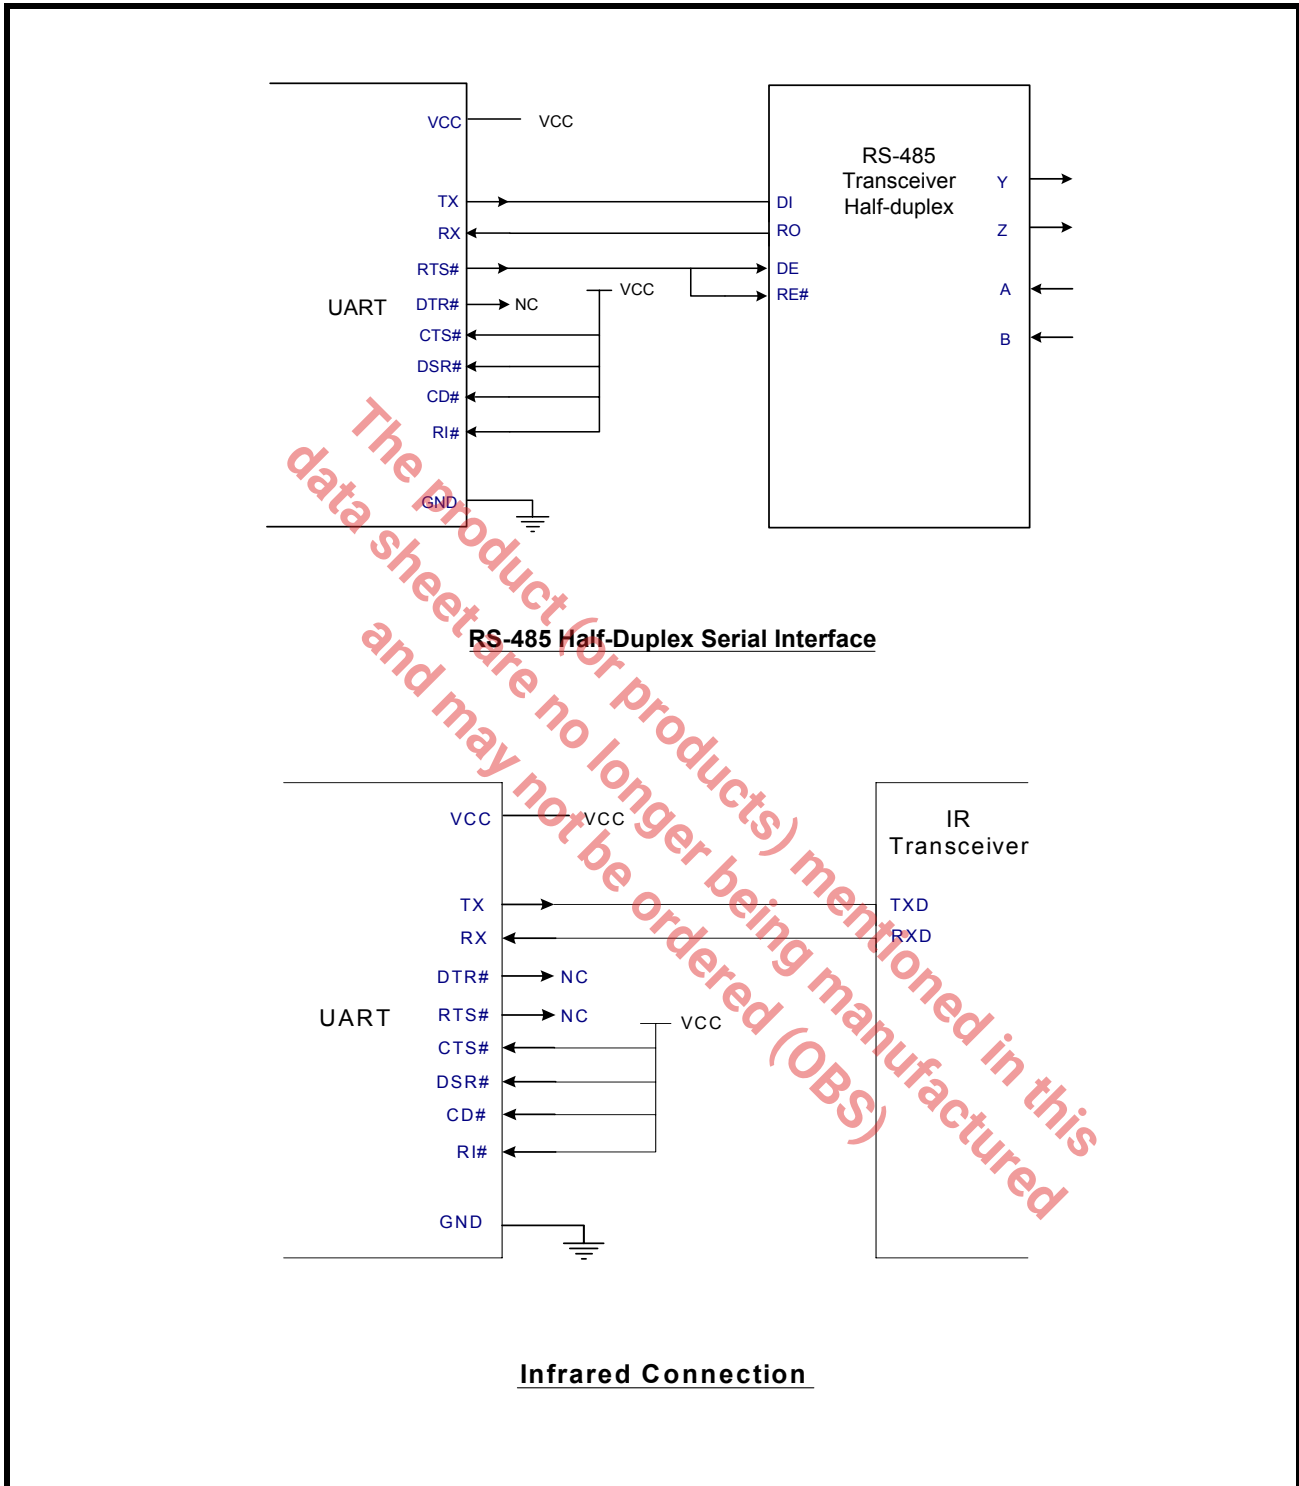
VCC
VCC
TX
RX
RTS#
UART
DTR#
NC
VCC
CTS#
DSR#
CD#
RI#
GND
RS-485 Transceiver Half-duplex
DI
RO
DE
RE#
Y
Z
A
B

RS-485 Half-Duplex Serial Interface

VCC
VCC
TX
RX
DTR#
NC
UART
RTS#
NC
VCC
CTS#
DSR#
CD#
RI#
GND
IR Transceiver
TXD
RXD

Infrared Connection

The product (or products) mentioned in this data sheet are no longer being manufactured and may not be ordered (OBS)